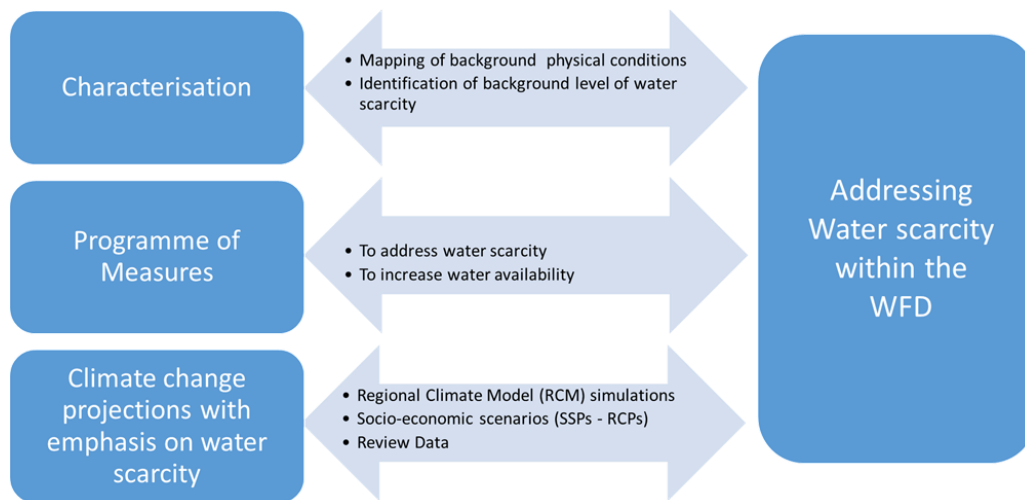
Characterisation

• Mapping of background physical conditions
• Identification of background level of water scarcity

Programme of Measures

• To address water scarcity
• To increase water availability

Climate change projections with emphasis on water scarcity

• Regional Climate Model (RCM) simulations
• Socio-economic scenarios (SSPs - RCPs)
• Review Data

Addressing Water scarcity within the WFD